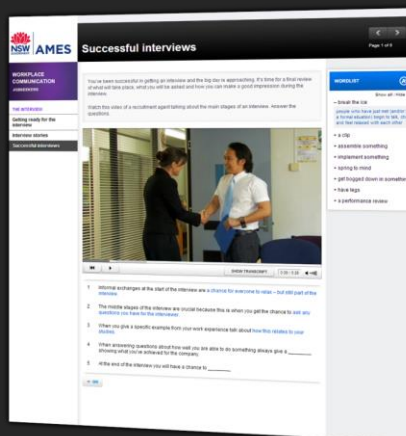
NSW AMES

Successful interviews

Page 1 of 9

WORKPLACE COMMUNICATION

THE INTERVIEW

Getting ready for the interview

Interview stories

Successful interviews

You've been successful in getting an interview and the big day is approaching. It's time for a final review of what will take place, what you will be asked and how you can make a good impression during the interview.

Watch this video of a recruitment agent talking about the main stages of an interview. Answer the questions.

SHOW TRANSCRIPT

1 Informal exchanges at the start of the interview are a chance for everyone to relax – but still part of the interview.

2 The middle stages of the interview are crucial because this is when you get the chance to ask any questions you have for the interviewer.

3 When you give a specific example from your work experience talk about how this relates to your stories.

4 When answering questions about how well you are able to do something always give a _______ showing what you've achieved for the company.

5 At the end of the interview you will have a chance to _______

WORDLIST

Show all

• break the ice

people who have just met (and/or in a formal situation) begin to talk, become friendly and relaxed with each other

• a clip

• assemble something

• implement something

• spring to mind

• get bogged down in something

• have legs

• a performance review